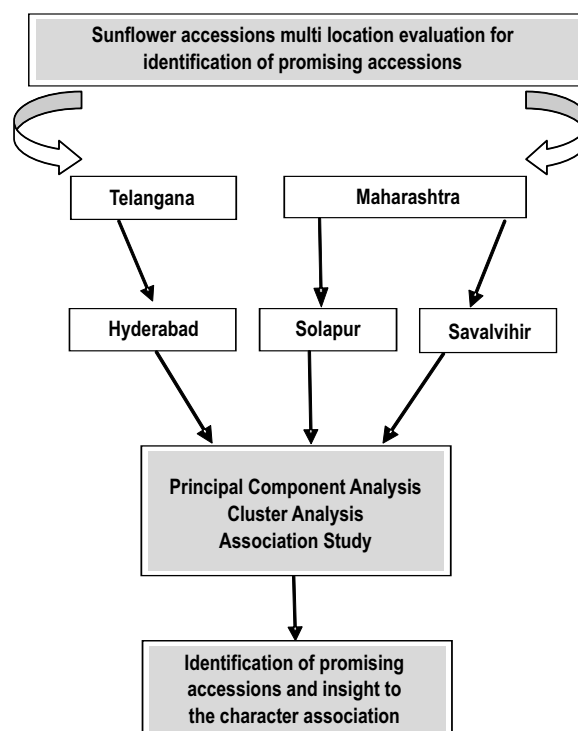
Sunflower accessions multi location evaluation for identification of promising accessions

Telangana

Maharashtra

Hyderabad

Solapur

Savalvihir

Principal Component Analysis
Cluster Analysis
Association Study

Identification of promising accessions and insight to the character association